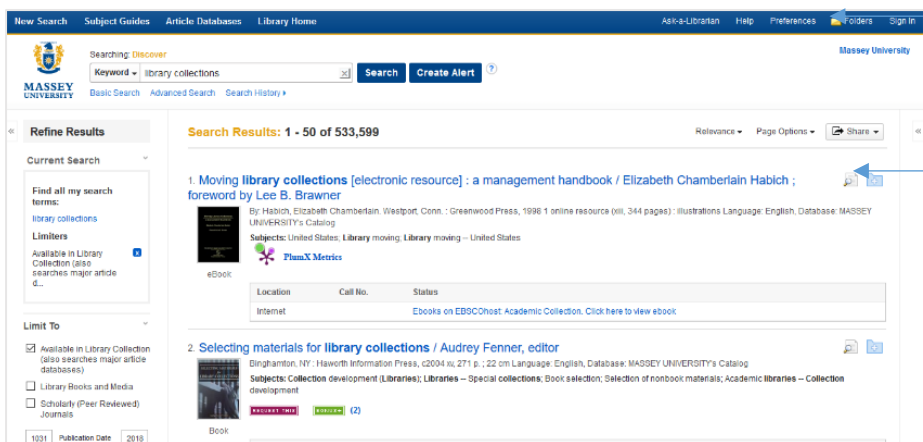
New Search Subject Guides Article Databases Library Home

Ask-a-Librarian Help Preferences Folders Sign In

MASSEY UNIVERSITY

Searching: Discover

Keyword ▾ library collections

Search Create Alert ?

Basic Search Advanced Search Search History ▸

Massey University

Refine Results

Current Search

Find all my search terms:

library collections

Limiters

Available in Library Collection (also searches major article d...

x

Limit To

☑ Available in Library Collection (also searches major article databases)

☐ Library Books and Media

☐ Scholarly (Peer Reviewed) Journals

1031 Publication Date 2018

Search Results: 1 - 50 of 533,599

Relevance ▾ Page Options ▾ Share ▾

1. Moving library collections [electronic resource] : a management handbook / Elizabeth Chamberlain Habich ; foreword by Lee B. Brawner

By: Habich, Elizabeth Chamberlain. Westport, Conn. : Greenwood Press, 1998 1 online resource (xiii, 344 pages) : illustrations Language: English, Database: MASSEY UNIVERSITY's Catalog

Subjects: United States; Library moving; Library moving -- United States

PlumX Metrics

eBook

| Location | Call No. | Status |
|---|---|---|
| Internet | | Ebooks on EBSCOhost: Academic Collection. Click here to view ebook |

2. Selecting materials for library collections / Audrey Fenner, editor

Binghamton, NY : Haworth Information Press, c2004 xi, 271 p. ; 22 cm Language: English, Database: MASSEY UNIVERSITY's Catalog

Subjects: Collection development (Libraries); Libraries -- Special collections; Book selection; Selection of nonbook materials; Academic libraries -- Collection development

(2)

Book